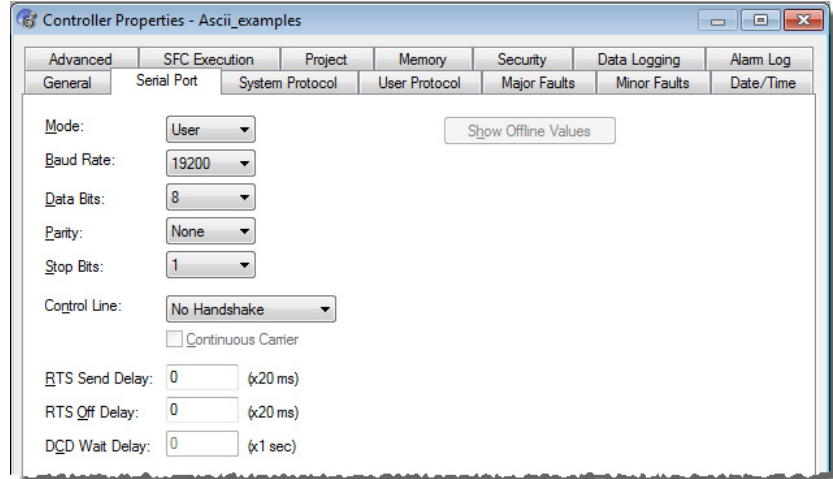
Controller Properties - Ascii_examples

Advanced
SFC Execution
Project
Memory
Security
Data Logging
Alarm Log
General
Serial Port
System Protocol
User Protocol
Major Faults
Minor Faults
Date/Time

Mode: User
Baud Rate: 19200
Data Bits: 8
Parity: None
Stop Bits: 1
Control Line: No Handshake
Continuous Carrier
RTS Send Delay: 0 (x20 ms)
RTS Off Delay: 0 (x20 ms)
DCD Wait Delay: 0 (x1 sec)

Show Offline Values